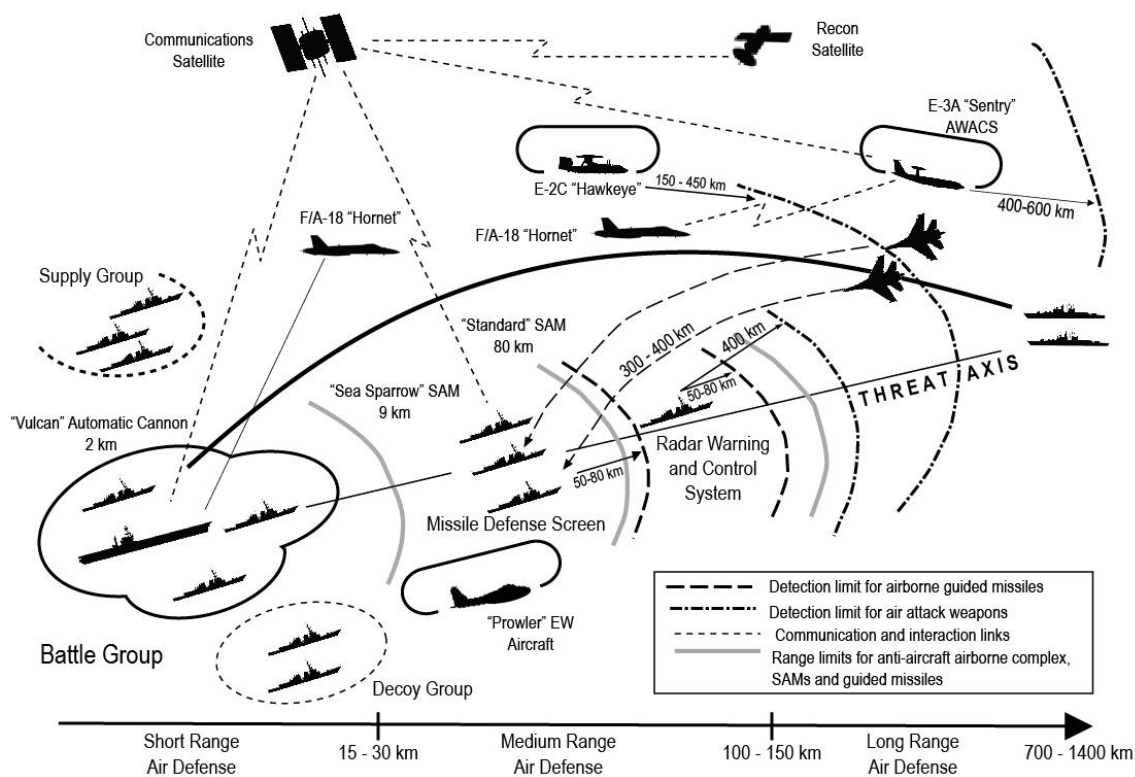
Communications Satellite

Recon Satellite

E-3A "Sentry" AWACS

E-2C "Hawkeye"

150 - 450 km

400-600 km

F/A-18 "Hornet"

F/A-18 "Hornet"

Supply Group

"Standard" SAM
80 km

300 - 400 km

400 km

50-80 km

THREAT AXIS

"Sea Sparrow" SAM
9 km

"Vulcan" Automatic Cannon
2 km

50-80 km

Radar Warning and Control System

Missile Defense Screen

"Prowler" EW Aircraft

Battle Group

Decoy Group

Detection limit for airborne guided missiles
Detection limit for air attack weapons
Communication and interaction links
Range limits for anti-aircraft airborne complex, SAMs and guided missiles

Short Range Air Defense

15 - 30 km

Medium Range Air Defense

100 - 150 km

Long Range Air Defense

700 - 1400 km